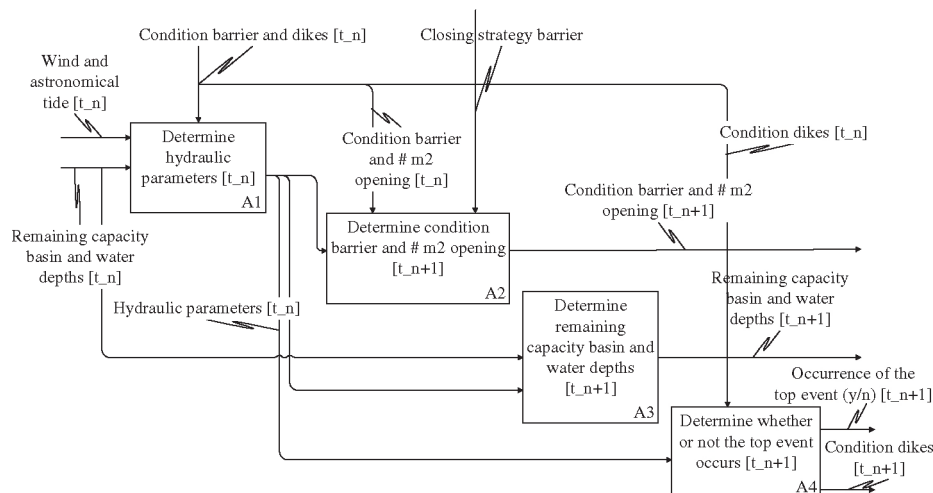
Condition barrier and dikes [t_n]

Closing strategy barrier

Wind and astronomical tide [t_n]

Determine hydraulic parameters [t_n]

A1

Condition barrier and # m2 opening [t_n]

Condition dikes [t_n]

Condition barrier and # m2 opening [t_n+1]

Remaining capacity basin and water depths [t_n]

Determine condition barrier and # m2 opening [t_n+1]

A2

Remaining capacity basin and water depths [t_n+1]

Hydraulic parameters [t_n]

Determine remaining capacity basin and water depths [t_n+1]

A3

Occurrence of the top event (y/n) [t_n+1]

Determine whether or not the top event occurs [t_n+1]

A4

Condition dikes [t_n+1]